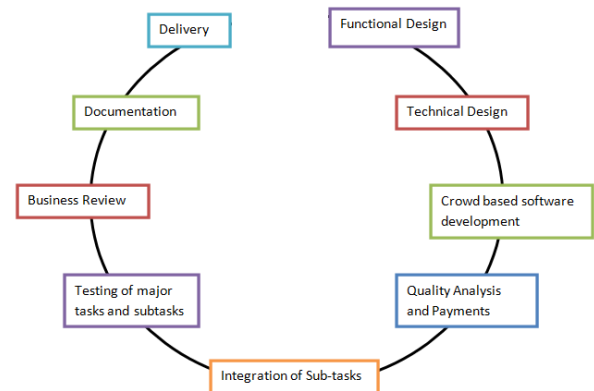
Functional Design

Technical Design

Crowd based software development

Quality Analysis and Payments

Integration of Sub-tasks

Testing of major tasks and subtasks

Business Review

Documentation

Delivery